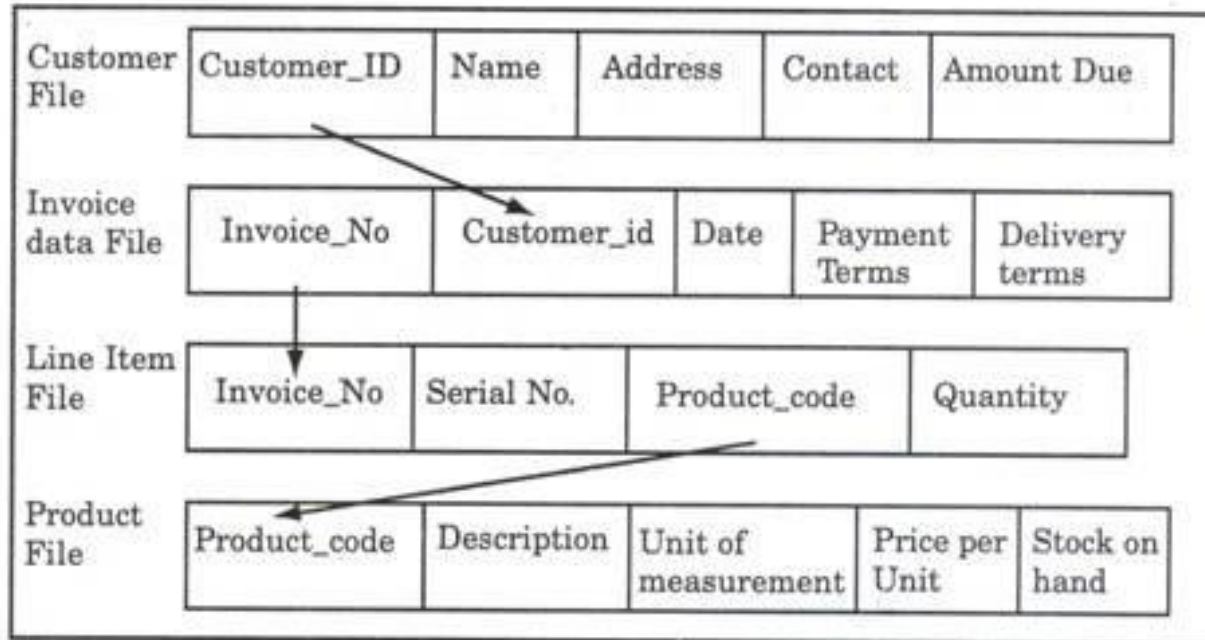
Customer File

| Customer_ID | Name | Address | Contact | Amount Due |
|---|---|---|---|---|

Invoice data File

| Invoice_No | Customer_id | Date | Payment Terms | Delivery terms |
|---|---|---|---|---|

Line Item File

| Invoice_No | Serial No. | Product_code | Quantity |
|---|---|---|---|

Product File

| Product_code | Description | Unit of measurement | Price per Unit | Stock on hand |
|---|---|---|---|---|